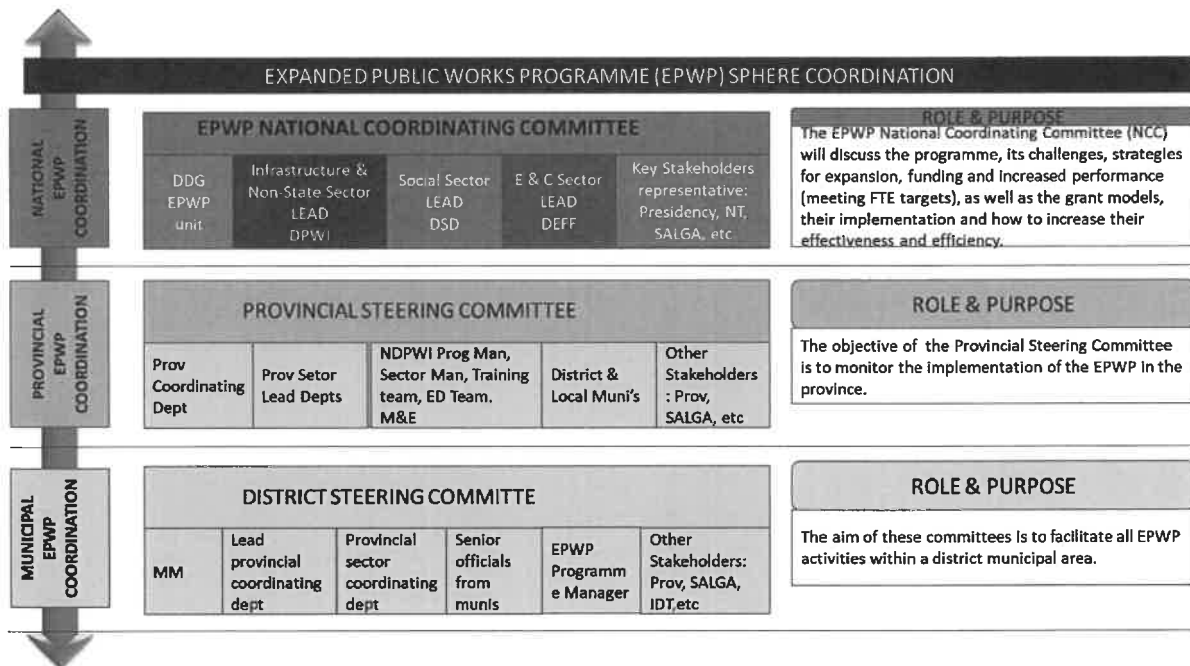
EXPANDED PUBLIC WORKS PROGRAMME (EPWP) SPHERE COORDINATION

NATIONAL EPWP COORDINATION

EPWP NATIONAL COORDINATING COMMITTEE

DDG EPWP unit

Infrastructure & Non-State Sector LEAD DPWI

Social Sector LEAD DSD

E & C Sector LEAD DEFF

Key Stakeholders representative: Presidency, NT, SALGA, etc

ROLE & PURPOSE

The EPWP National Coordinating Committee (NCC) will discuss the programme, its challenges, strategies for expansion, funding and increased performance (meeting FTE targets), as well as the grant models, their implementation and how to increase their effectiveness and efficiency.

PROVINCIAL EPWP COORDINATION

PROVINCIAL STEERING COMMITTEE

| Prov Coordinating Dept | Prov Setor Lead Depts | NDPWI Prog Man, Sector Man, Training team, ED Team. M&E | District & Local Muni's | Other Stakeholders : Prov, SALGA, etc |
|---|---|---|---|---|

ROLE & PURPOSE

The objective of the Provincial Steering Committee is to monitor the implementation of the EPWP in the province.

MUNICIPAL EPWP COORDINATION

DISTRICT STEERING COMMITTE

| MM | Lead provincial coordinating dept | Provincial sector coordinating dept | Senior officials from munis | EPWP Programm e Manager | Other Stakeholders: Prov, SALGA, IDT,etc |
|---|---|---|---|---|---|

ROLE & PURPOSE

The aim of these committees is to facilitate all EPWP activities within a district municipal area.